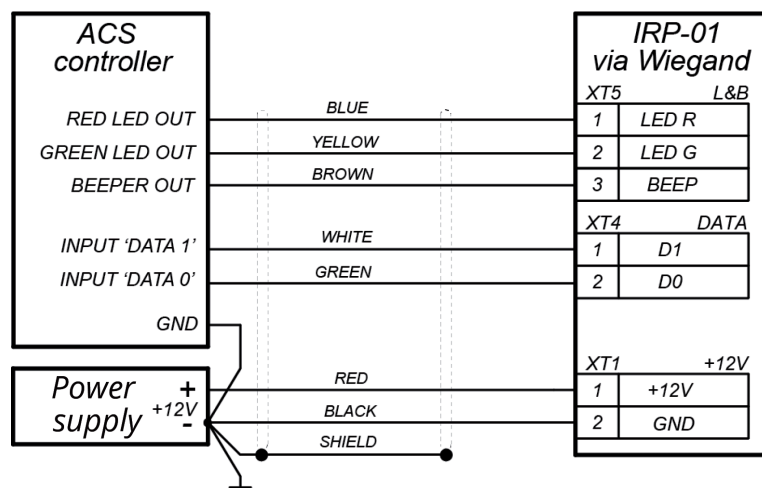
ACS controller

RED LED OUT
GREEN LED OUT
BEEPER OUT
INPUT 'DATA 1'
INPUT 'DATA 0'
GND

Power supply
+
+12V
-

BLUE
YELLOW
BROWN
WHITE
GREEN
RED
BLACK
SHIELD

IRP-01 via Wiegand

| XT5 | L&B |
|---|---|
| 1 | LED R |
| 2 | LED G |
| 3 | BEEP |

| XT4 | DATA |
|---|---|
| 1 | D1 |
| 2 | D0 |

| XT1 | +12V |
|---|---|
| 1 | +12V |
| 2 | GND |